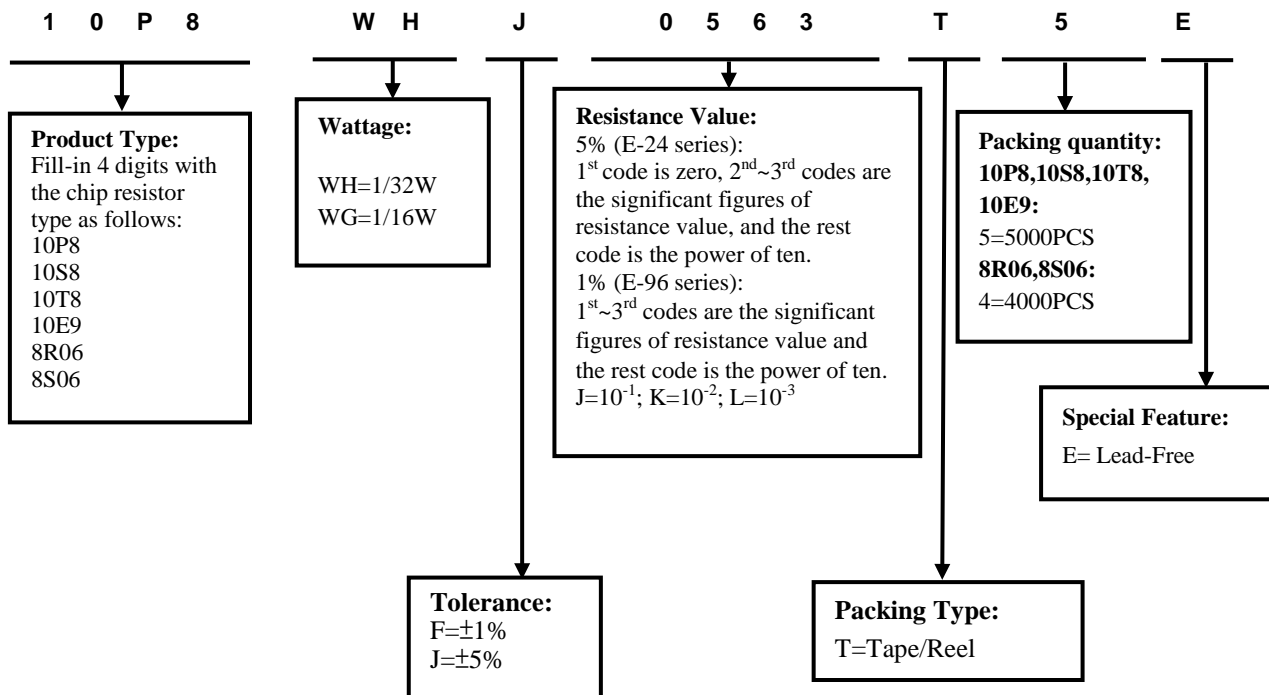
1 0 P 8 W H J 0 5 6 3 T 5 E

**Product Type:**
Fill-in 4 digits with the chip resistor type as follows:
10P8
10S8
10T8
10E9
8R06
8S06

**Wattage:**
WH=1/32W
WG=1/16W

**Resistance Value:**
5% (E-24 series):
$1^{st}$ code is zero, $2^{nd}$~$3^{rd}$ codes are the significant figures of resistance value, and the rest code is the power of ten.
1% (E-96 series):
$1^{st}$~$3^{rd}$ codes are the significant figures of resistance value and the rest code is the power of ten.
$J=10^{-1}$; $K=10^{-2}$; $L=10^{-3}$

**Packing quantity:**
**10P8,10S8,10T8, 10E9:**
5=5000PCS
**8R06,8S06:**
4=4000PCS

**Special Feature:**
E= Lead-Free

**Tolerance:**
F=±1%
J=±5%

**Packing Type:**
T=Tape/Reel